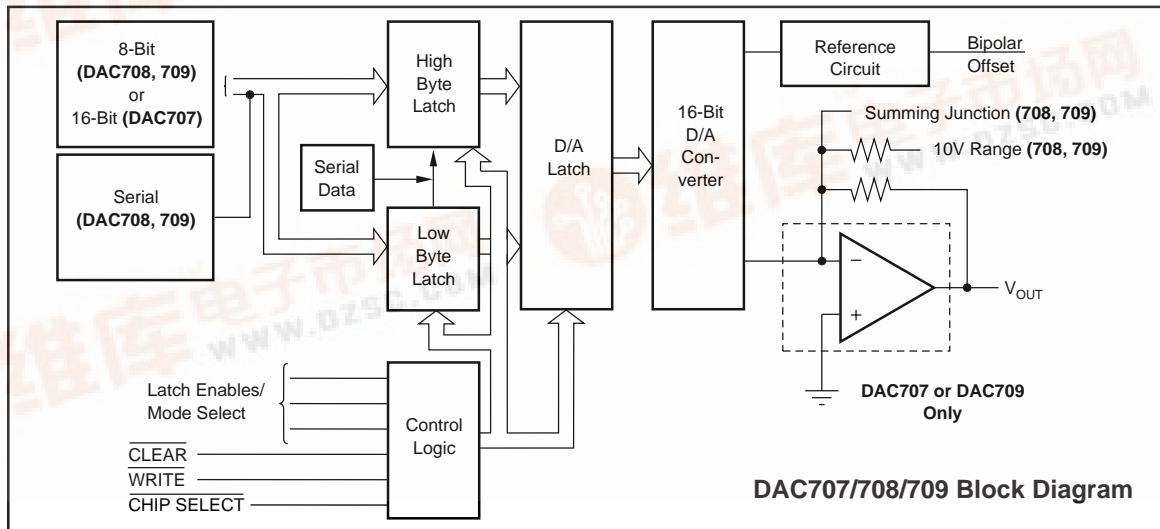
8-Bit **(DAC708, 709)** or 16-Bit **(DAC707)**

Serial **(DAC708, 709)**

High Byte Latch

Serial Data

Low Byte Latch

D/A Latch

16-Bit D/A Converter

Reference Circuit

Bipolar Offset

Summing Junction **(708, 709)**

10V Range **(708, 709)**

–

+

$V_{OUT}$

**DAC707 or DAC709 Only**

Latch Enables/ Mode Select

Control Logic

$\overline{\text{CLEAR}}$

$\overline{\text{WRITE}}$

$\overline{\text{CHIP SELECT}}$

**DAC707/708/709 Block Diagram**

www.dzsc.com